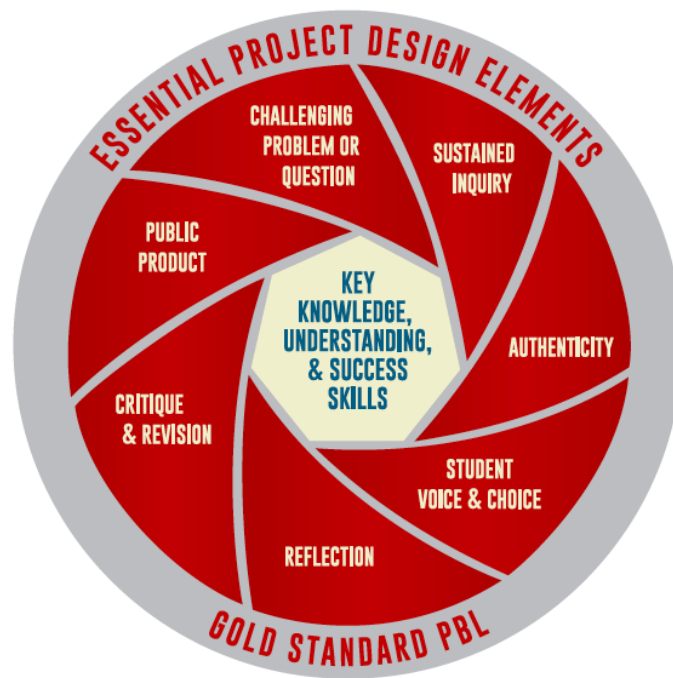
ESSENTIAL PROJECT DESIGN ELEMENTS

CHALLENGING PROBLEM OR QUESTION

SUSTAINED INQUIRY

AUTHENTICITY

STUDENT VOICE & CHOICE

REFLECTION

CRITIQUE & REVISION

PUBLIC PRODUCT

KEY KNOWLEDGE, UNDERSTANDING, & SUCCESS SKILLS

GOLD STANDARD PBL